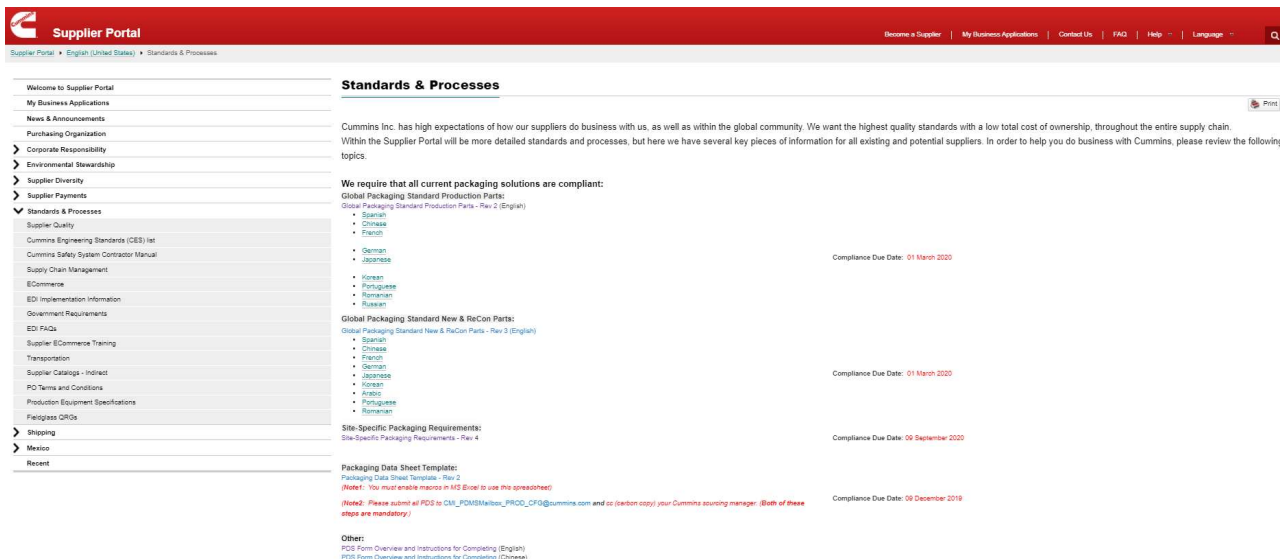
Supplier Portal

Become a Supplier | My Business Applications | Contact Us | FAQ | Help | Language

Supplier Portal ▸ English (United States) ▸ Standards & Processes

Welcome to Supplier Portal
My Business Applications
News & Announcements
Purchasing Organization
Corporate Responsibility
Environmental Stewardship
Supplier Diversity
Supplier Payments
Standards & Processes
Supplier Quality
Cummins Engineering Standards (CES) list
Cummins Safety System Contractor Manual
Supply Chain Management
ECommerce
EDI Implementation Information
Government Requirements
EDI FAQs
Supplier ECommerce Training
Transportation
Supplier Catalogs - Indirect
PO Terms and Conditions
Production Equipment Specifications
Fieldglass QRGs
Shipping
Mexico
Recent

Standards & Processes

Print

Cummins Inc. has high expectations of how our suppliers do business with us, as well as within the global community. We want the highest quality standards with a low total cost of ownership, throughout the entire supply chain.
Within the Supplier Portal will be more detailed standards and processes, but here we have several key pieces of information for all existing and potential suppliers. In order to help you do business with Cummins, please review the following topics.

We require that all current packaging solutions are compliant:
Global Packaging Standard Production Parts:
Global Packaging Standard Production Parts - Rev 2 (English)
• Spanish
• Chinese
• French
• German
• Japanese
• Korean
• Portuguese
• Romanian
• Russian

Compliance Due Date: 01 March 2020

Global Packaging Standard New & ReCon Parts:
Global Packaging Standard New & ReCon Parts - Rev 3 (English)
• Spanish
• Chinese
• French
• German
• Japanese
• Korean
• Arabic
• Portuguese
• Romanian

Compliance Due Date: 01 March 2020

Site-Specific Packaging Requirements:
Site-Specific Packaging Requirements - Rev 4

Compliance Due Date: 09 September 2020

Packaging Data Sheet Template:
Packaging Data Sheet Template - Rev 2
(Note1: You must enable macros in MS Excel to use this spreadsheet)
(Note2: Please submit all PDS to CMI_PDMSMailbox_PROD_CFG@cummins.com and cc (carbon copy) your Cummins sourcing manager. (Both of these steps are mandatory.)

Compliance Due Date: 09 December 2019

Other:
PDS Form Overview and Instructions for Completing (English)
PDS Form Overview and Instructions for Completing (Chinese)